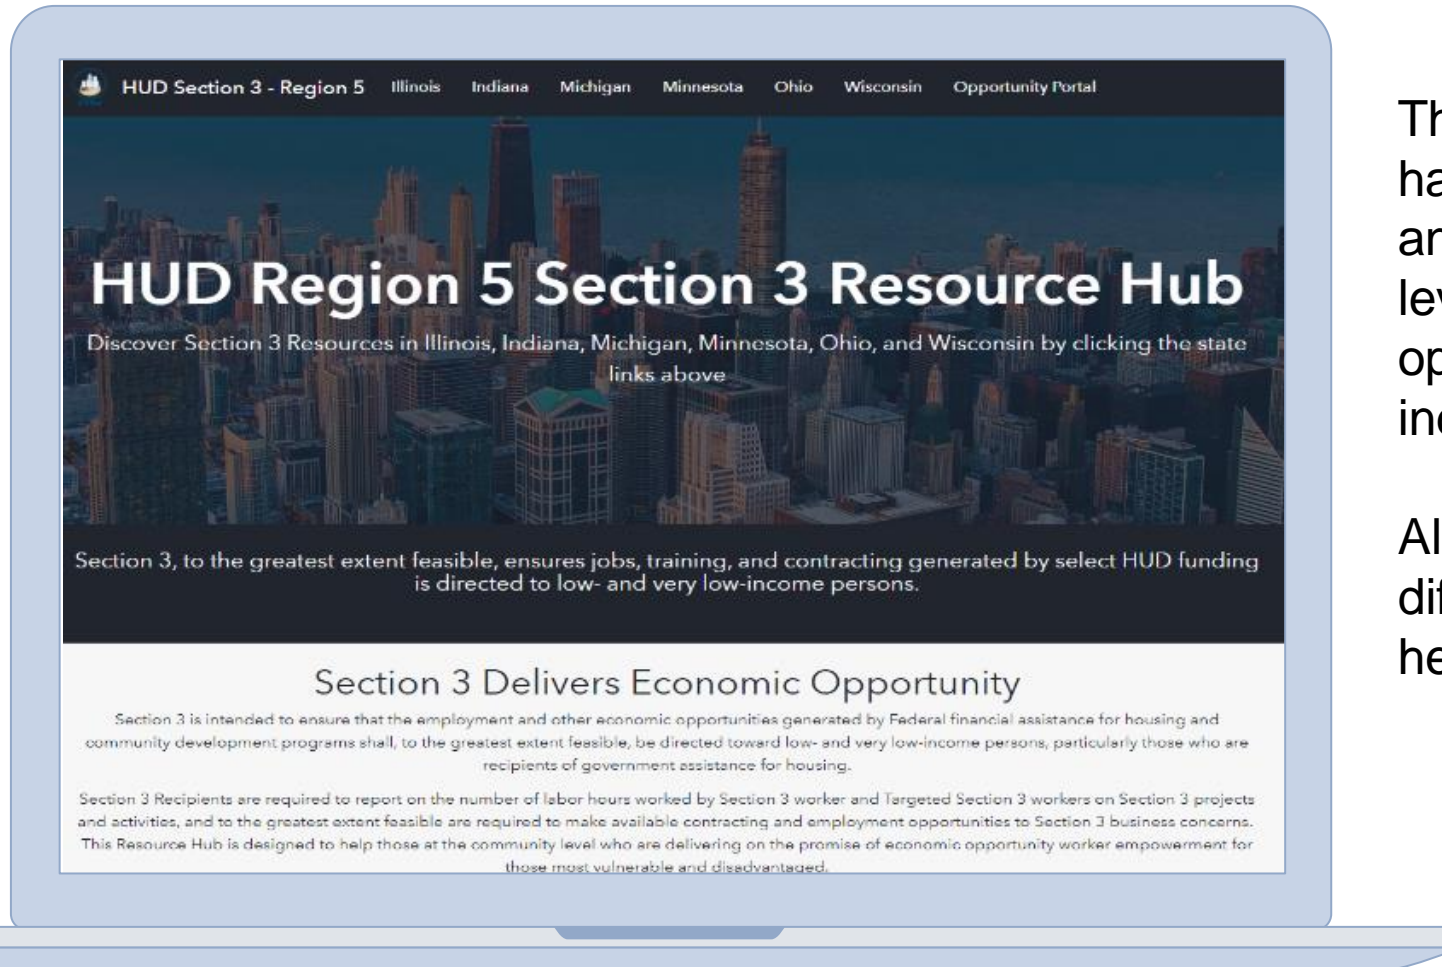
HUD Section 3 - Region 5 Illinois Indiana Michigan Minnesota Ohio Wisconsin Opportunity Portal

HUD Region 5 Section 3 Resource Hub

Discover Section 3 Resources in Illinois, Indiana, Michigan, Minnesota, Ohio, and Wisconsin by clicking the state links above

Section 3, to the greatest extent feasible, ensures jobs, training, and contracting generated by select HUD funding is directed to low- and very low-income persons.

Section 3 Delivers Economic Opportunity

Section 3 is intended to ensure that the employment and other economic opportunities generated by Federal financial assistance for housing and community development programs shall, to the greatest extent feasible, be directed toward low- and very low-income persons, particularly those who are recipients of government assistance for housing.

Section 3 Recipients are required to report on the number of labor hours worked by Section 3 worker and Targeted Section 3 workers on Section 3 projects and activities, and to the greatest extent feasible are required to make available contracting and employment opportunities to Section 3 business concerns. This Resource Hub is designed to help those at the community level who are delivering on the promise of economic opportunity worker empowerment for those most vulnerable and disadvantaged.

Th
ha
ar
lev
op
inc

Al
dif
he